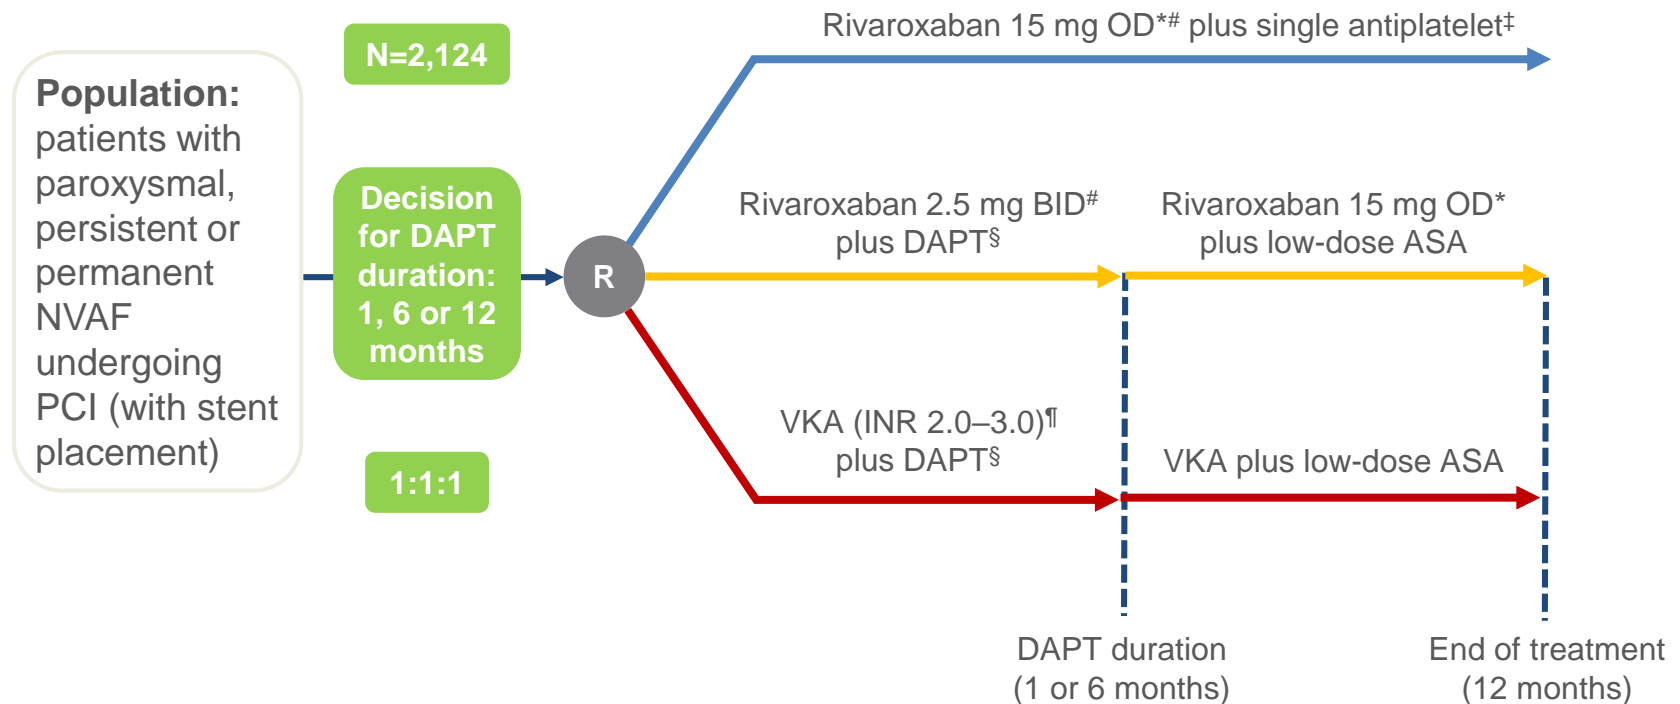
**Population:** patients with paroxysmal, persistent or permanent NVAF undergoing PCI (with stent placement)

N=2,124

Decision for DAPT duration: 1, 6 or 12 months

1:1:1

R

Rivaroxaban 15 mg OD*# plus single antiplatelet‡

Rivaroxaban 2.5 mg BID# plus DAPT§

Rivaroxaban 15 mg OD* plus low-dose ASA

VKA (INR 2.0–3.0)¶ plus DAPT§

VKA plus low-dose ASA

DAPT duration (1 or 6 months)

End of treatment (12 months)